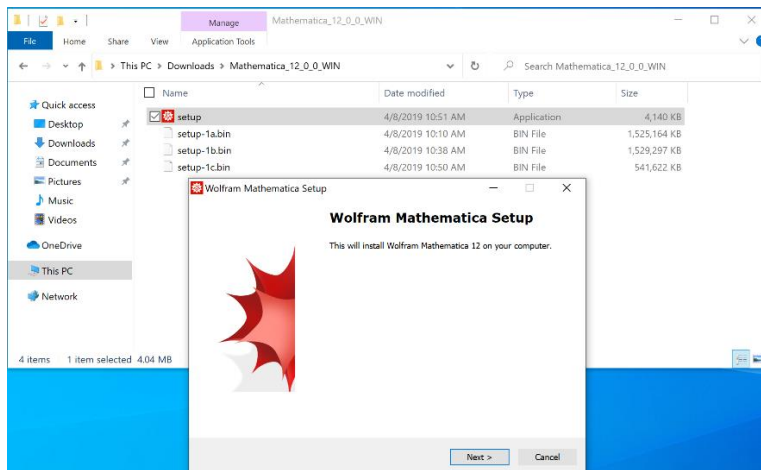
Manage | Mathematica_12_0_0_WIN

File | Home | Share | View | Application Tools

This PC > Downloads > Mathematica_12_0_0_WIN

Search Mathematica_12_0_0_WIN

Quick access
Desktop
Downloads
Documents
Pictures
Music
Videos
OneDrive
This PC
Network

| Name | Date modified | Type | Size |
|---|---|---|---|
| setup | 4/8/2019 10:51 AM | Application | 4,140 KB |
| setup-1a.bin | 4/8/2019 10:10 AM | BIN File | 1,525,164 KB |
| setup-1b.bin | 4/8/2019 10:38 AM | BIN File | 1,529,297 KB |
| setup-1c.bin | 4/8/2019 10:50 AM | BIN File | 541,622 KB |

4 items    1 item selected  4.04 MB

Wolfram Mathematica Setup

Wolfram Mathematica Setup

This will install Wolfram Mathematica 12 on your computer.

Next >    Cancel